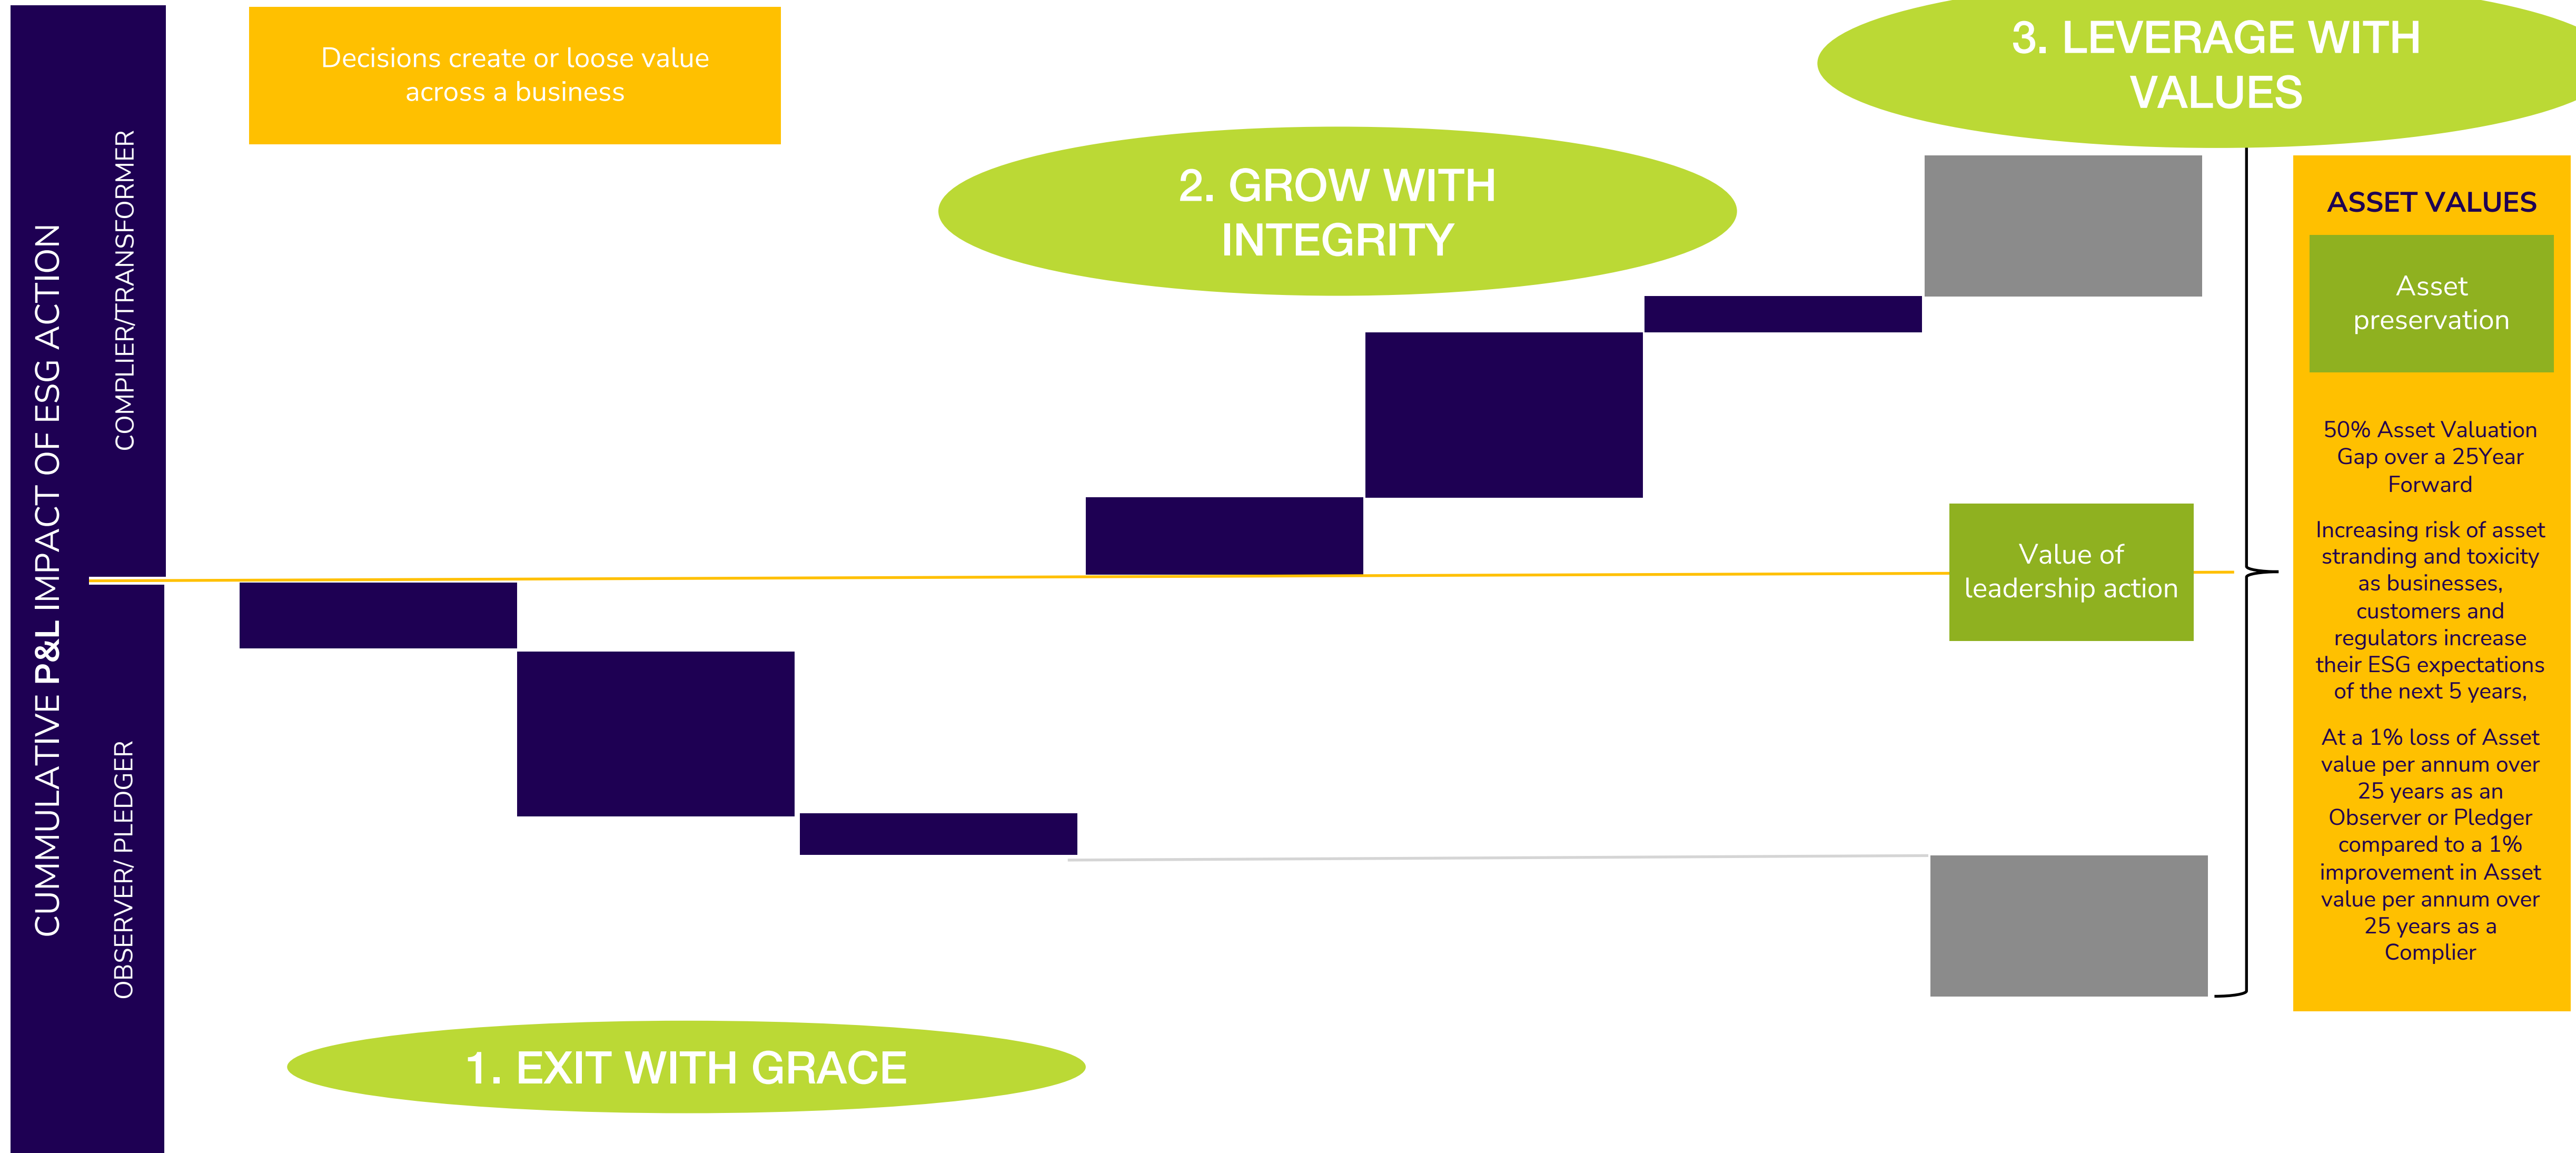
CUMMULATIVE P&L IMPACT OF ESG ACTION

COMPLIER/TRANSFORMER

OBSERVER/ PLEDGER

Decisions create or loose value across a business

3. LEVERAGE WITH VALUES

2. GROW WITH INTEGRITY

ASSET VALUES

Asset preservation

50% Asset Valuation Gap over a 25Year Forward

Increasing risk of asset stranding and toxicity as businesses, customers and regulators increase their ESG expectations of the next 5 years,

At a 1% loss of Asset value per annum over 25 years as an Observer or Pledger compared to a 1% improvement in Asset value per annum over 25 years as a Complier

Value of leadership action

1. EXIT WITH GRACE